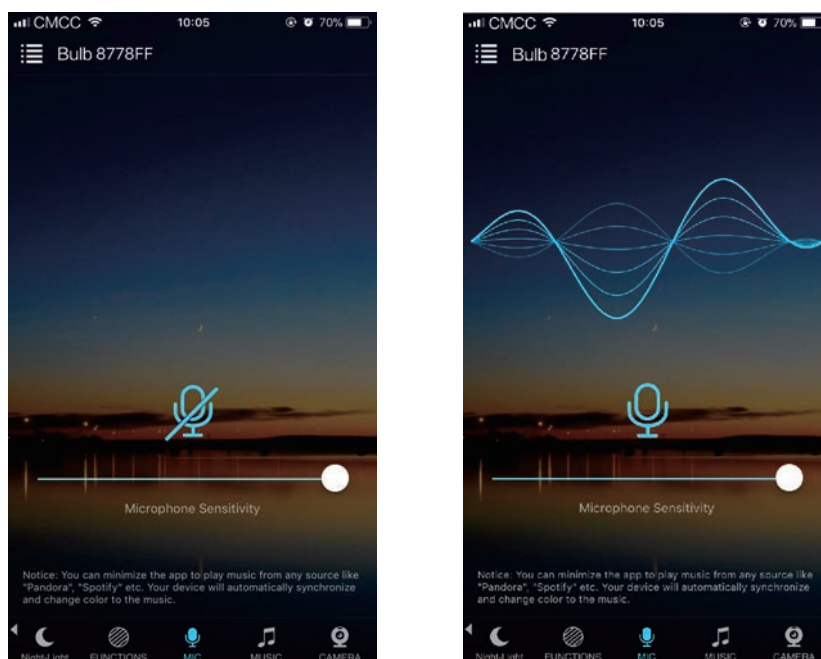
CMCC 10:05 70%

Bulb 8778FF

Microphone Sensitivity

Notice: You can minimize the app to play music from any source like "Pandora", "Spotify" etc. Your device will automatically synchronize and change color to the music.

Night-Light FUNCTIONS MIC MUSIC CAMERA

CMCC 10:05 70%

Bulb 8778FF

Microphone Sensitivity

Notice: You can minimize the app to play music from any source like "Pandora", "Spotify" etc. Your device will automatically synchronize and change color to the music.

Night-Light FUNCTIONS MIC MUSIC CAMERA